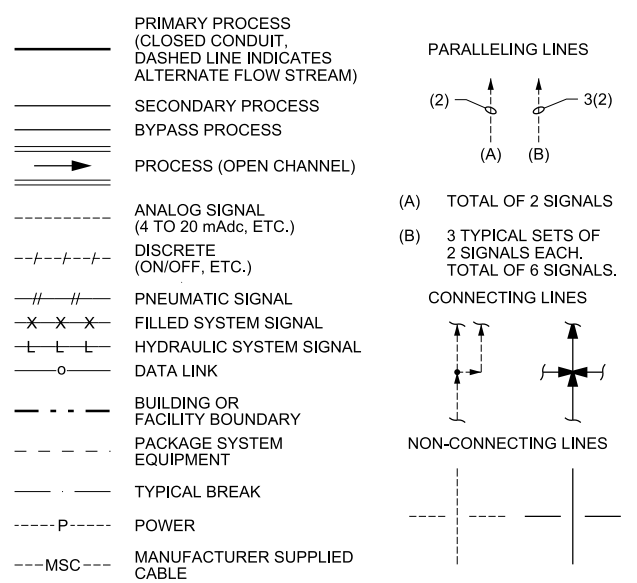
PRIMARY PROCESS (CLOSED CONDUIT, DASHED LINE INDICATES ALTERNATE FLOW STREAM)

SECONDARY PROCESS

BYPASS PROCESS

PROCESS (OPEN CHANNEL)

ANALOG SIGNAL (4 TO 20 mAdc, ETC.)

DISCRETE (ON/OFF, ETC.)

PNEUMATIC SIGNAL

FILLED SYSTEM SIGNAL

L L L HYDRAULIC SYSTEM SIGNAL

DATA LINK

BUILDING OR FACILITY BOUNDARY

PACKAGE SYSTEM EQUIPMENT

TYPICAL BREAK

P POWER

MSC MANUFACTURER SUPPLIED CABLE

PARALLELING LINES

(2) 3(2)

(A) (B)

(A) TOTAL OF 2 SIGNALS

(B) 3 TYPICAL SETS OF 2 SIGNALS EACH. TOTAL OF 6 SIGNALS.

CONNECTING LINES

NON-CONNECTING LINES